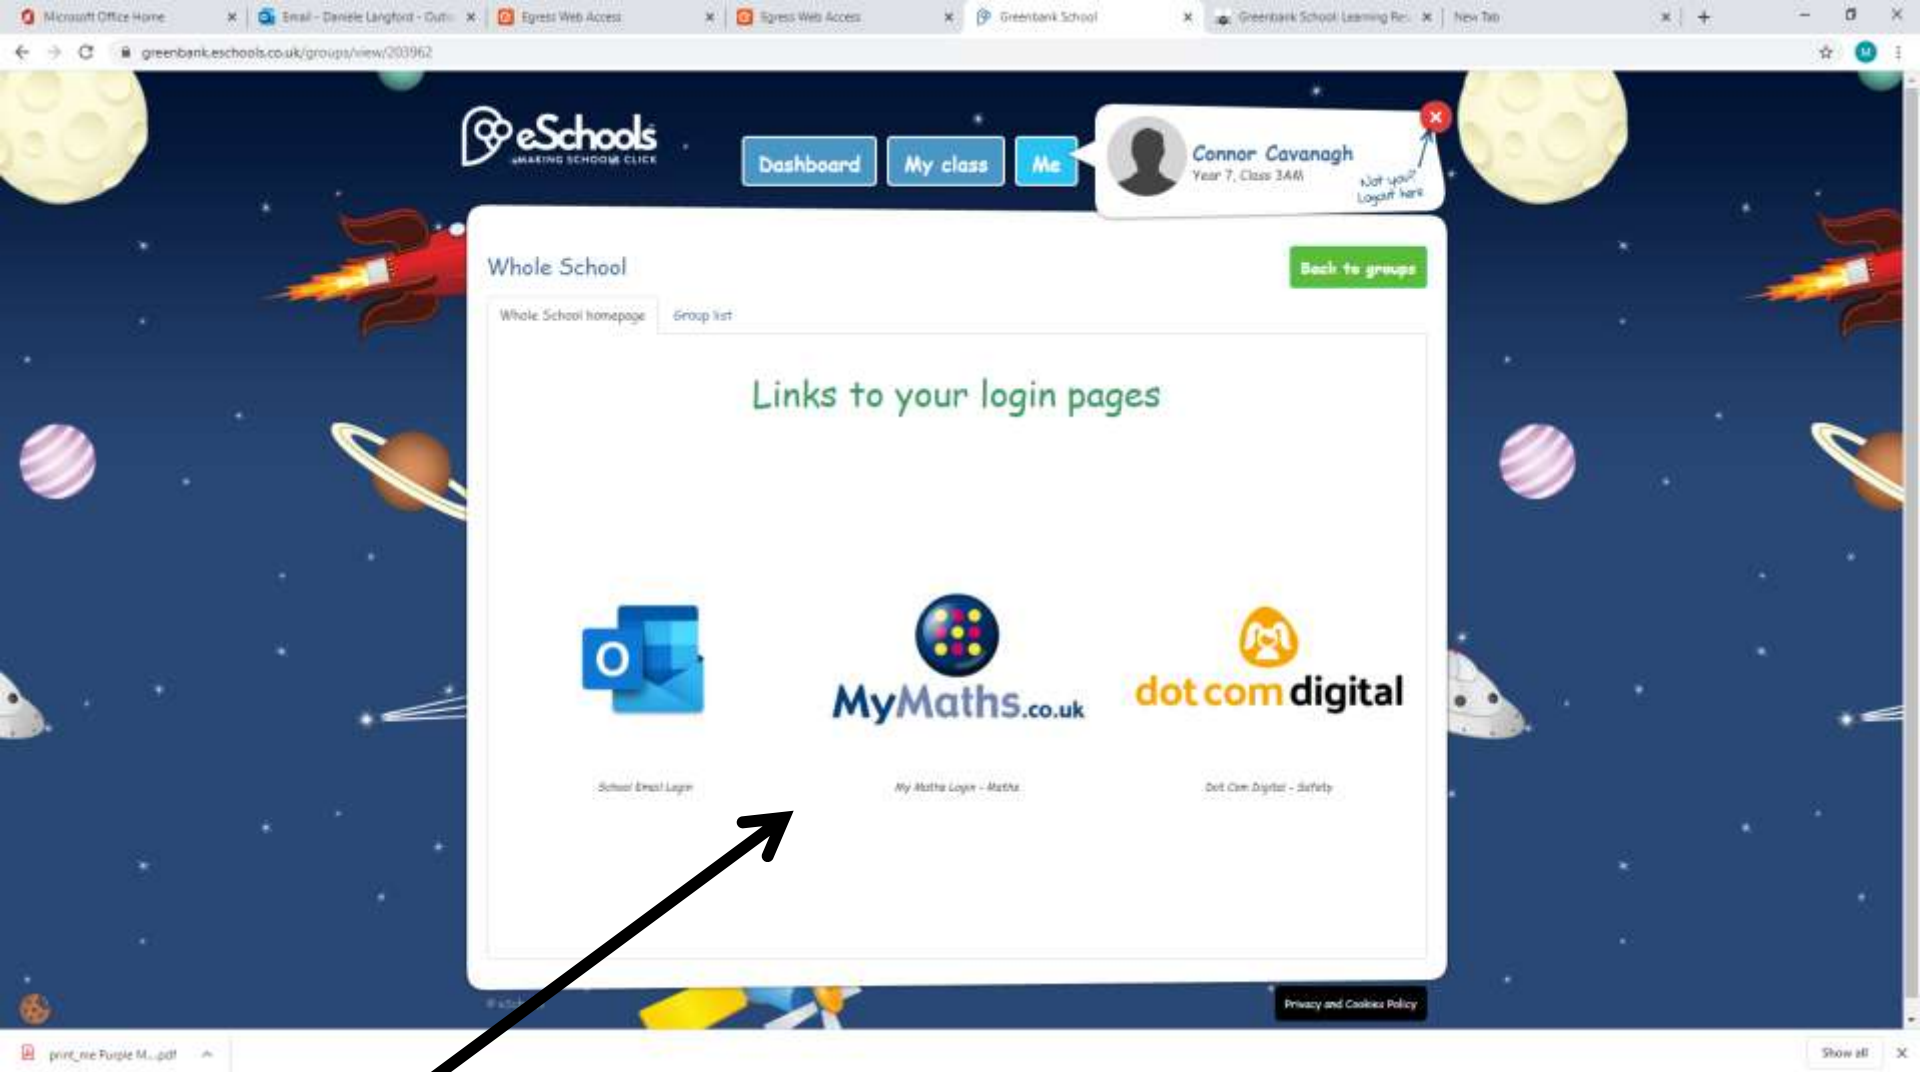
Microsoft Office Home
Email - Daniele Langford - Outl
Egress Web Access
Egress Web Access
Greenbank School
Greenbank School Learning Re
New Tab

greenbank.eschools.co.uk/groups/view/203962

eSchools
MAKING SCHOOLS CLICK

Dashboard
My class
Me

Connor Cavanagh
Year 7, Class 3AM
Not you? Logout here

Whole School
Back to groups

Whole School homepage
Group list

Links to your login pages

O

MyMaths.co.uk

dot com digital

School Email Login
My Maths Login - Maths
Dot Com Digital - Safety

Privacy and Cookies Policy

print_me Purple M....pdf
Show all